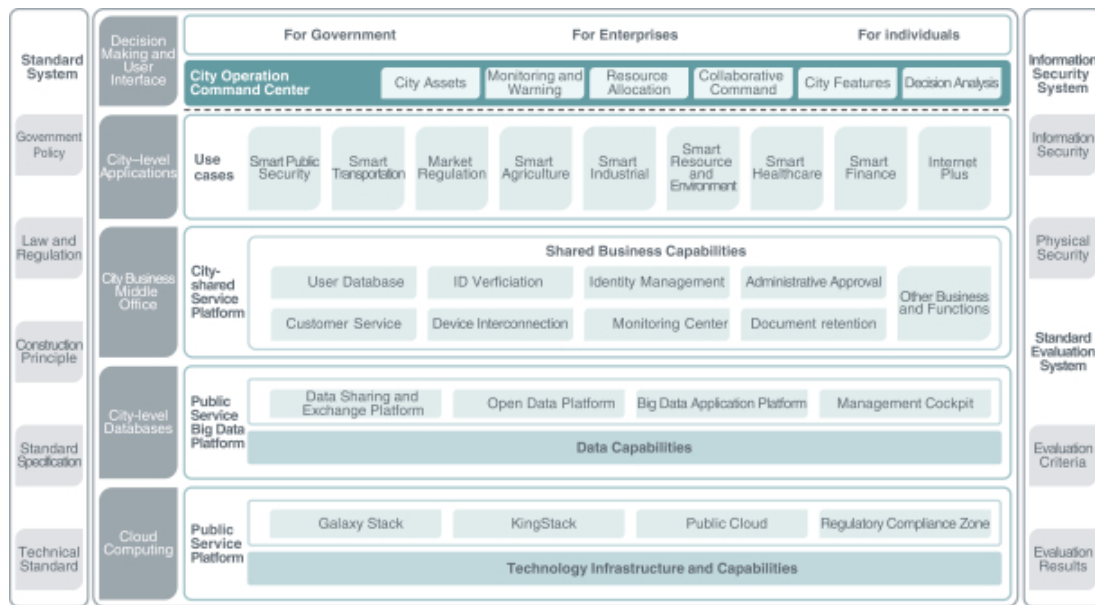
Standard System

Government Policy

Law and Regulation

Construction Principle

Standard Specification

Technical Standard

Decision Making and User Interface

For Government

For Enterprises

For individuals

City Operation Command Center

City Assets

Monitoring and Warning

Resource Allocation

Collaborative Command

City Features

Decision Analysis

City-level Applications

Use cases

Smart Public Security

Smart Transportation

Market Regulation

Smart Agriculture

Smart Industrial

Smart Resource and Environment

Smart Healthcare

Smart Finance

Internet Plus

City Business Middle Office

City-shared Service Platform

Shared Business Capabilities

User Database

ID Verficiation

Identity Management

Administrative Approval

Other Business and Functions

Customer Service

Device Interconnection

Monitoring Center

Document retention

City-level Databases

Public Service Big Data Platform

Data Sharing and Exchange Platform

Open Data Platform

Big Data Application Platform

Management Cockpit

Data Capabilities

Cloud Computing

Public Service Platform

Galaxy Stack

KingStack

Public Cloud

Regulatory Compliance Zone

Technology Infrastructure and Capabilities

Information Security System

Information Security

Physical Security

Standard Evaluation System

Evaluation Criteria

Evaluation Results